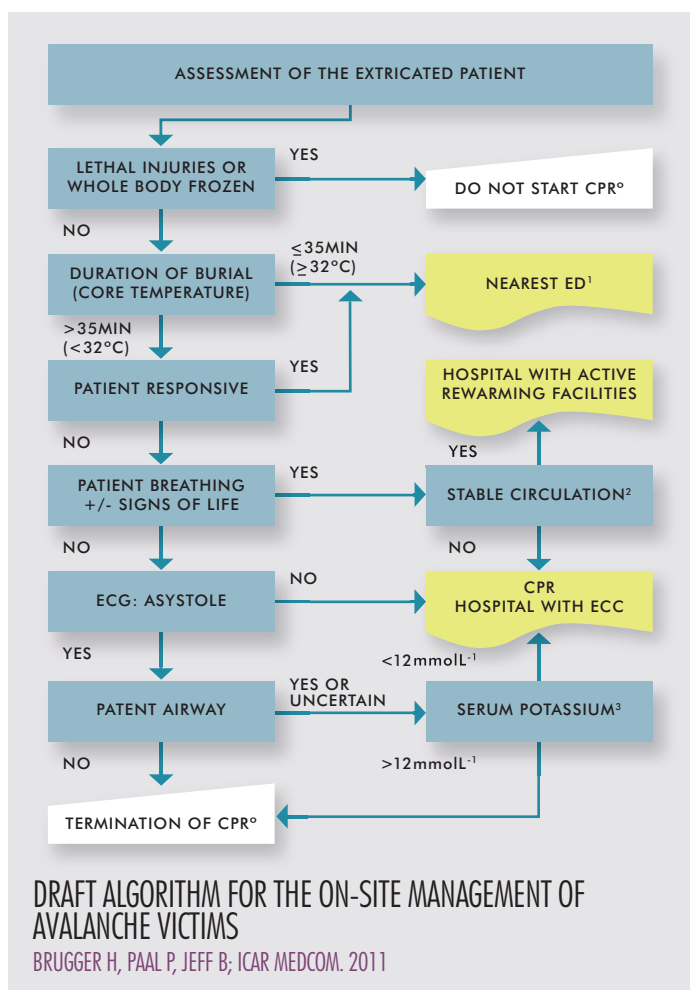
ASSESSMENT OF THE EXTRICATED PATIENT

LETHAL INJURIES OR WHOLE BODY FROZEN

YES

DO NOT START CPR°

NO

DURATION OF BURIAL (CORE TEMPERATURE)

$\leq$35MIN ($\geq$32°C)

NEAREST ED$^1$

>35MIN (<32°C)

PATIENT RESPONSIVE

YES

HOSPITAL WITH ACTIVE REWARMING FACILITIES

NO

YES

PATIENT BREATHING +/- SIGNS OF LIFE

YES

STABLE CIRCULATION$^2$

NO

NO

ECG: ASYSTOLE

NO

CPR HOSPITAL WITH ECC

YES

<12mmolL$^{-1}$

PATENT AIRWAY

YES OR UNCERTAIN

SERUM POTASSIUM$^3$

NO

>12mmolL$^{-1}$

TERMINATION OF CPR°

DRAFT ALGORITHM FOR THE ON-SITE MANAGEMENT OF AVALANCHE VICTIMS

BRUGGER H, PAAL P, JEFF B; ICAR MEDCOM. 2011